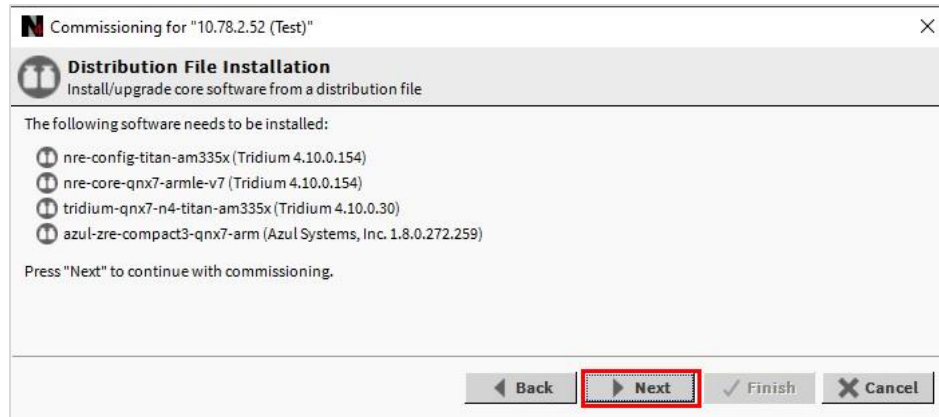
Commissioning for "10.78.2.52 (Test)"

Distribution File Installation
Install/upgrade core software from a distribution file

The following software needs to be installed:

nre-config-titan-am335x (Tridium 4.10.0.154)
nre-core-qnx7-armle-v7 (Tridium 4.10.0.154)
tridium-qnx7-n4-titan-am335x (Tridium 4.10.0.30)
azul-zre-compact3-qnx7-arm (Azul Systems, Inc. 1.8.0.272.259)

Press "Next" to continue with commissioning.

Back
Next
Finish
Cancel